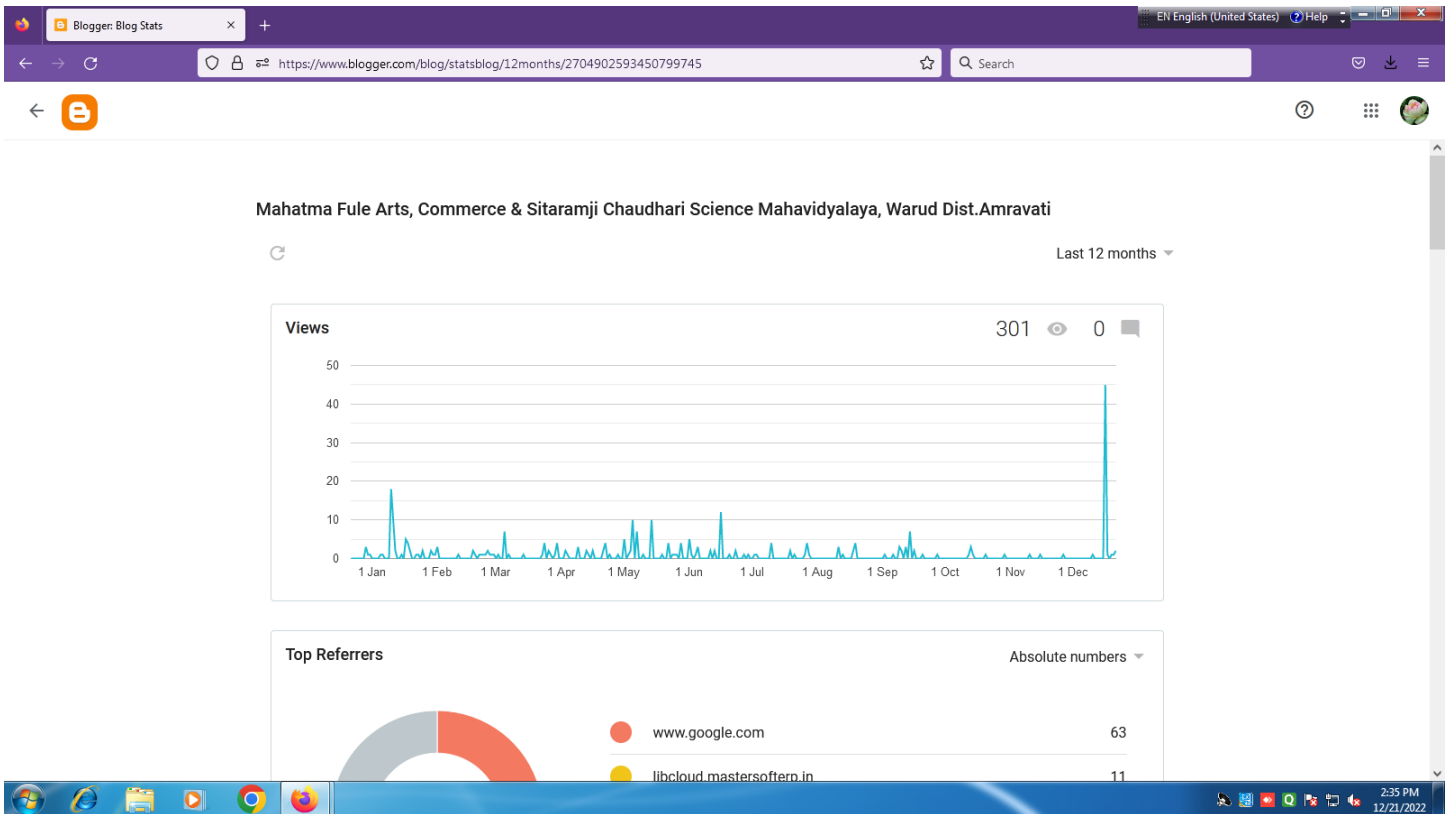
Blogger: Blog Stats ×
+
EN English (United States) Help
https://www.blogger.com/blog/statsblog/12months/2704902593450799745
Search

Mahatma Fule Arts, Commerce & Sitaramji Chaudhari Science Mahavidyalaya, Warud Dist.Amravati

Last 12 months

Views
301 0

50
40
30
20
10
0
1 Jan 1 Feb 1 Mar 1 Apr 1 May 1 Jun 1 Jul 1 Aug 1 Sep 1 Oct 1 Nov 1 Dec

Top Referrers
Absolute numbers

www.google.com 63
libcloud.mastersofterp.in 11

2:35 PM
12/21/2022